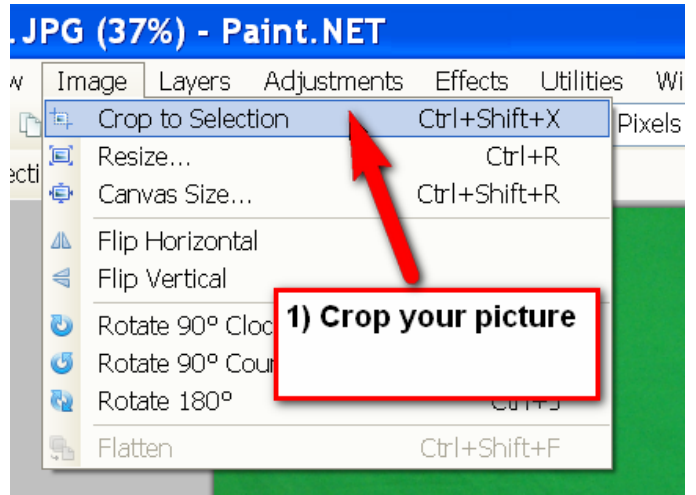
.JPG (37%) - Paint.NET

w Image Layers Adjustments Effects Utilities Wi

Crop to Selection Ctrl+Shift+X
Resize... Ctrl+R
Canvas Size... Ctrl+Shift+R
Flip Horizontal
Flip Vertical
Rotate 90° Cloc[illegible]
Rotate 90° Cou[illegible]
Rotate 180° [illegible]
Flatten Ctrl+Shift+F

Pixels

ecti

1) Crop your picture